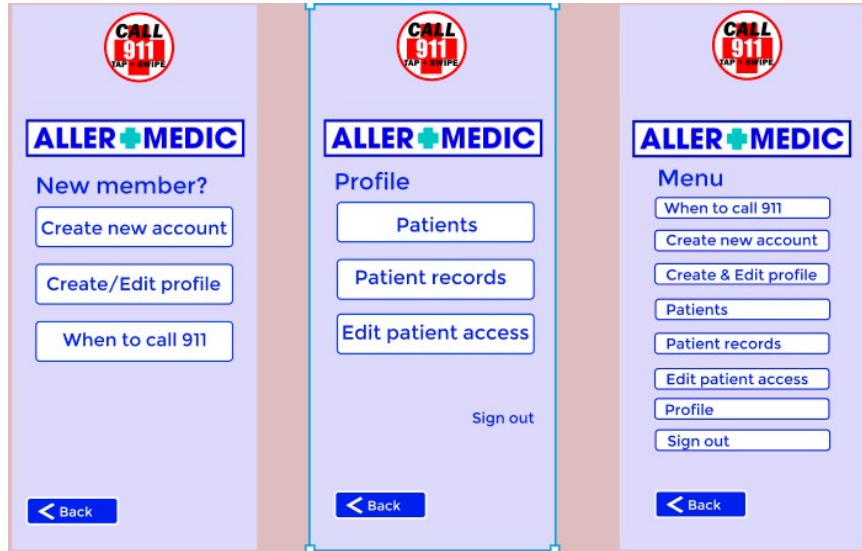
CALL 911 TAP + SWIPE

ALLER MEDIC

New member?

Create new account

Create/Edit profile

When to call 911

Back

CALL 911 TAP + SWIPE

ALLER MEDIC

Profile

Patients

Patient records

Edit patient access

Sign out

Back

CALL 911 TAP + SWIPE

ALLER MEDIC

Menu

When to call 911

Create new account

Create & Edit profile

Patients

Patient records

Edit patient access

Profile

Sign out

Back